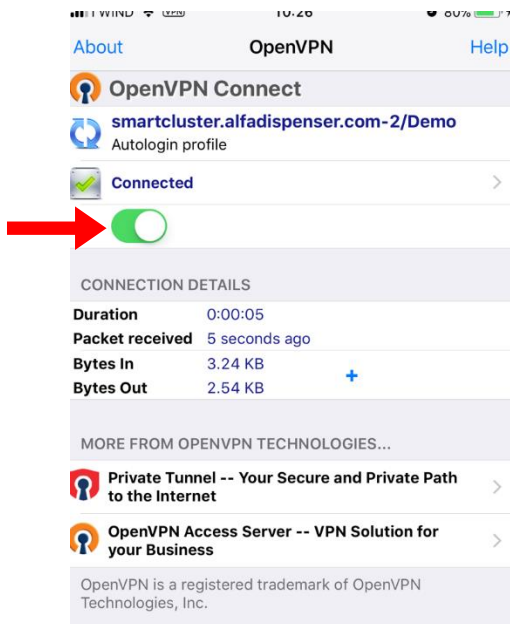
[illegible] WIND VPN 10:26 80%

About OpenVPN Help

OpenVPN Connect

smartcluster.alfadispenser.com-2/Demo
Autologin profile

Connected

CONNECTION DETAILS

Duration 0:00:05
Packet received 5 seconds ago
Bytes In 3.24 KB
Bytes Out 2.54 KB
+

MORE FROM OPENVPN TECHNOLOGIES...

Private Tunnel -- Your Secure and Private Path to the Internet

OpenVPN Access Server -- VPN Solution for your Business

OpenVPN is a registered trademark of OpenVPN Technologies, Inc.